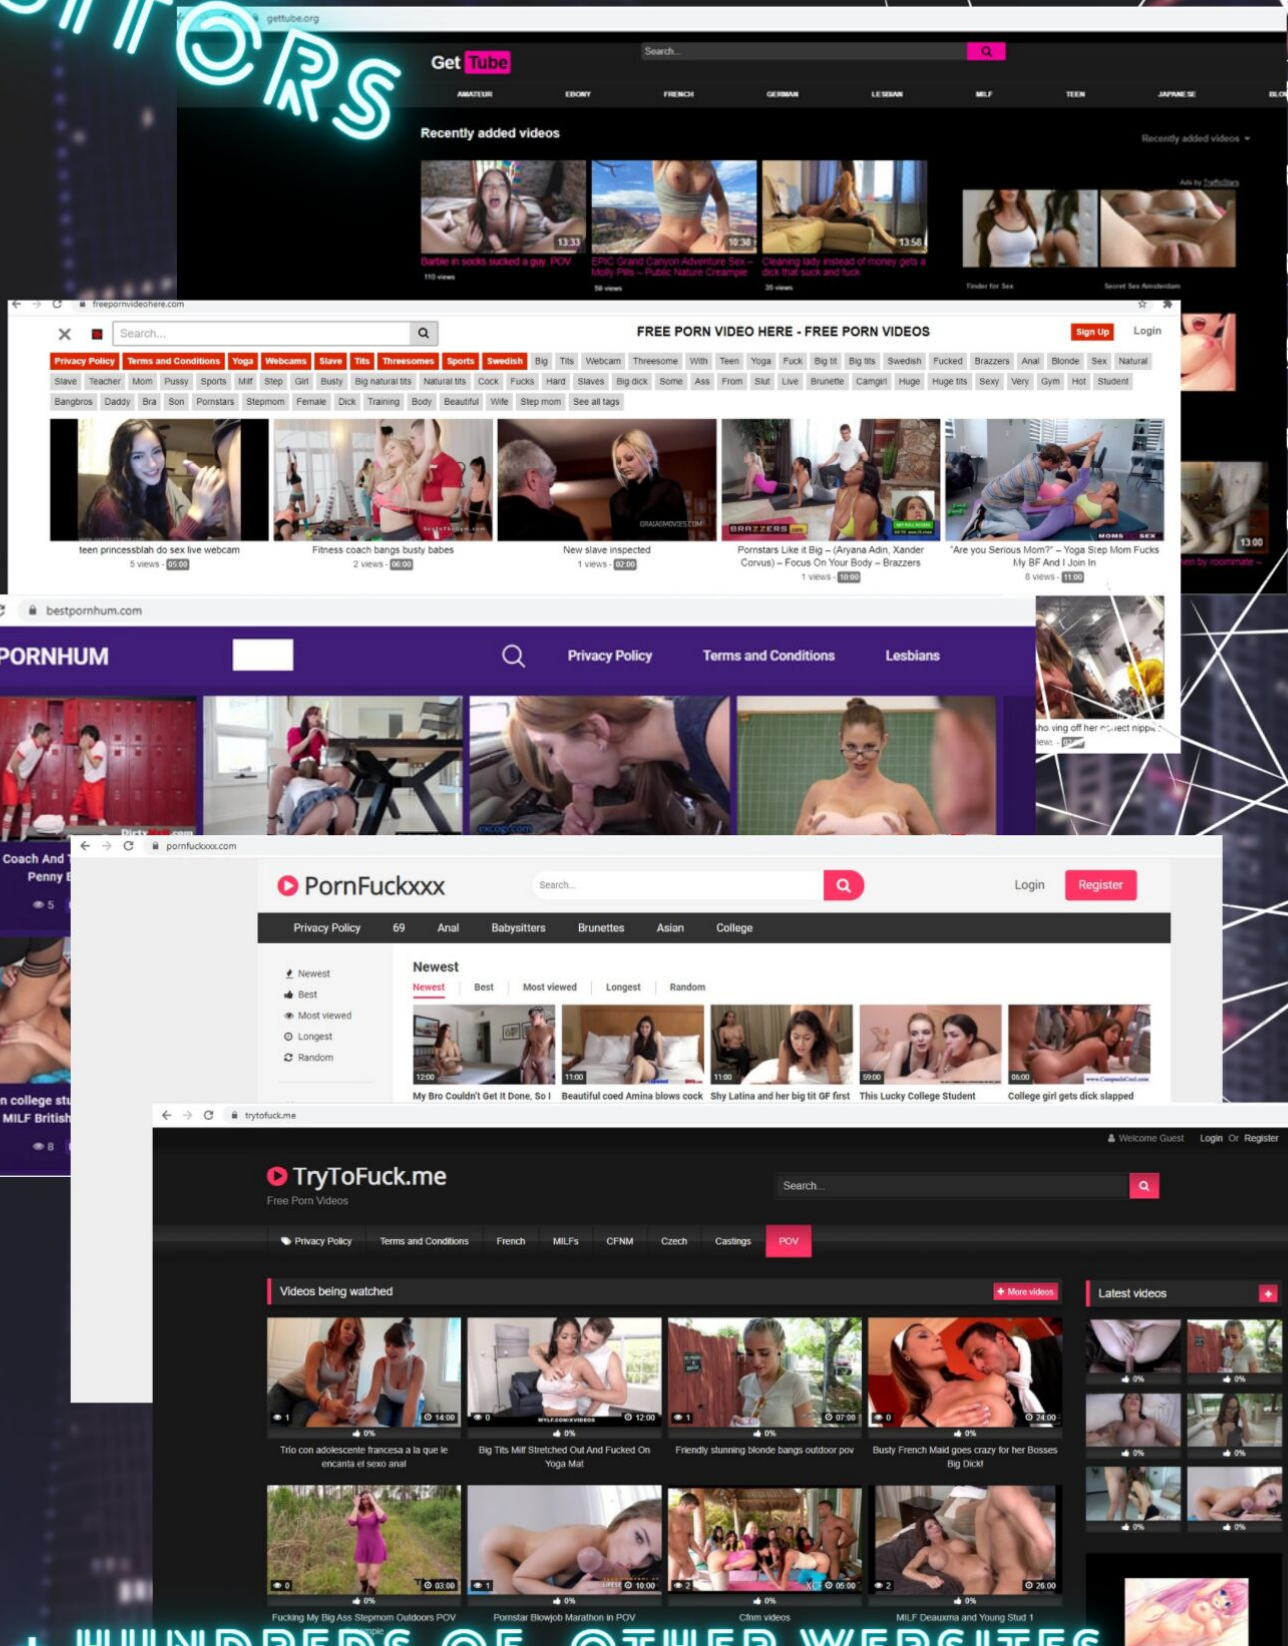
ITORS

gettube.org

Get Tube

Search...

AMATEUR EBONY FRENCH GERMAN LESBIAN MILF TEEN JAPANESE BLO

Recently added videos

Recently added videos

13:33 10:38 13:58

Barbie in socks sucked a guy POV
110 views

EPIC Grand Canyon Adventure Sex – Molly Pills – Public Nature Creampie
50 views

Cleaning lady instead of money gets a dick that suck and fuck
35 views

Tinder for Sex

Secret Sex Amsterdam

freepornvideohere.com

Search...

FREE PORN VIDEO HERE - FREE PORN VIDEOS

Sign Up Login

Privacy Policy Terms and Conditions Yoga Webcams Slave Tits Threesomes Sports Swedish Big Tits Webcam Threesome With Teen Yoga Fuck Big tit Big tits Swedish Fucked Brazzers Anal Blonde Sex Natural Slave Teacher Mom Pussy Sports Milf Step Girl Busty Big natural tits Natural tits Cock Fucks Hard Slaves Big dick Some Ass From Slut Live Brunette Camgirl Huge Huge tits Sexy Very Gym Hot Student Bangbros Daddy Bra Son Pornstars Stepmom Female Dick Training Body Beautiful Wife Step mom See all tags

teen princessblah do sex live webcam
5 views - 05:00

Fitness coach bangs busty babes
2 views - 06:00

New slave inspected
1 views - 02:00

Pornstars Like it Big – (Aryana Adin, Xander Corvus) – Focus On Your Body – Brazzers
1 views - 10:00

"Are you Serious Mom?" – Yoga Step Mom Fucks My BF And I Join In
8 views - 11:00

13:00

showing off her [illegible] nipple

bestpornhum.com

PORNHUM

Privacy Policy Terms and Conditions Lesbians

Coach And Penny

5

college st MILF British

8

pornfuckxxx.com

PornFuckxxx

Search...

Login Register

Privacy Policy 69 Anal Babysitters Brunettes Asian College

Newest
Best
Most viewed
Longest
Random

Newest

Newest Best Most viewed Longest Random

12:00 11:00 11:00 59:00 06:00

My Bro Couldn't Get It Done, So I

Beautiful coed Amina blows cock

Shy Latina and her big tit GF first

This Lucky College Student

College girl gets dick slapped

trytofuck.me

Welcome Guest Login Or Register

TryToFuck.me
Free Porn Videos

Search...

Privacy Policy Terms and Conditions French MILFs CFNM Czech Castings POV

Videos being watched

More videos

Latest videos

1 14:00 0% 0 12:00 0% 1 07:00 0% 0 24:00 0%

Trio con adolescente francesa a la que le encanta el sexo anal

Big Tits Milf Stretched Out And Fucked On Yoga Mat

Friendly stunning blonde bangs outdoor pov

Busty French Maid goes crazy for her Bosses Big Dick!

0 03:00 0% 1 10:00 0% 2 05:00 0% 2 26:00 0%

Fucking My Big Ass Stepmom Outdoors POV

Pornstar Blowjob Marathon in POV

Cfnm videos

MILF Deauxma and Young Stud 1

0% 0% 0% 0% 0% 0%

+ HUNDREDS OF OTHER WEBSITES